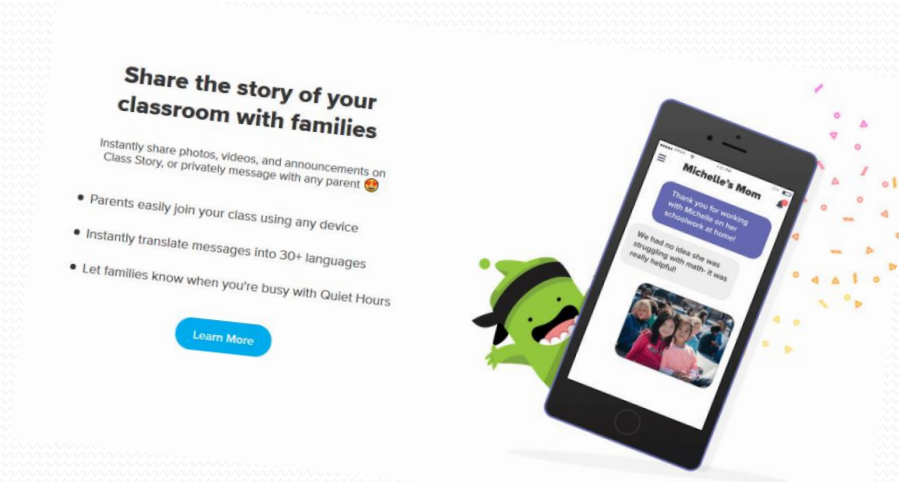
Share the story of your classroom with families

Instantly share photos, videos, and announcements on Class Story, or privately message with any parent 🤩

• Parents easily join your class using any device

• Instantly translate messages into 30+ languages

• Let families know when you're busy with Quiet Hours

Learn More

Michelle's Mom

Thank you for working with Michelle on her schoolwork at home!

We had no idea she was struggling with math- it was really helpful!